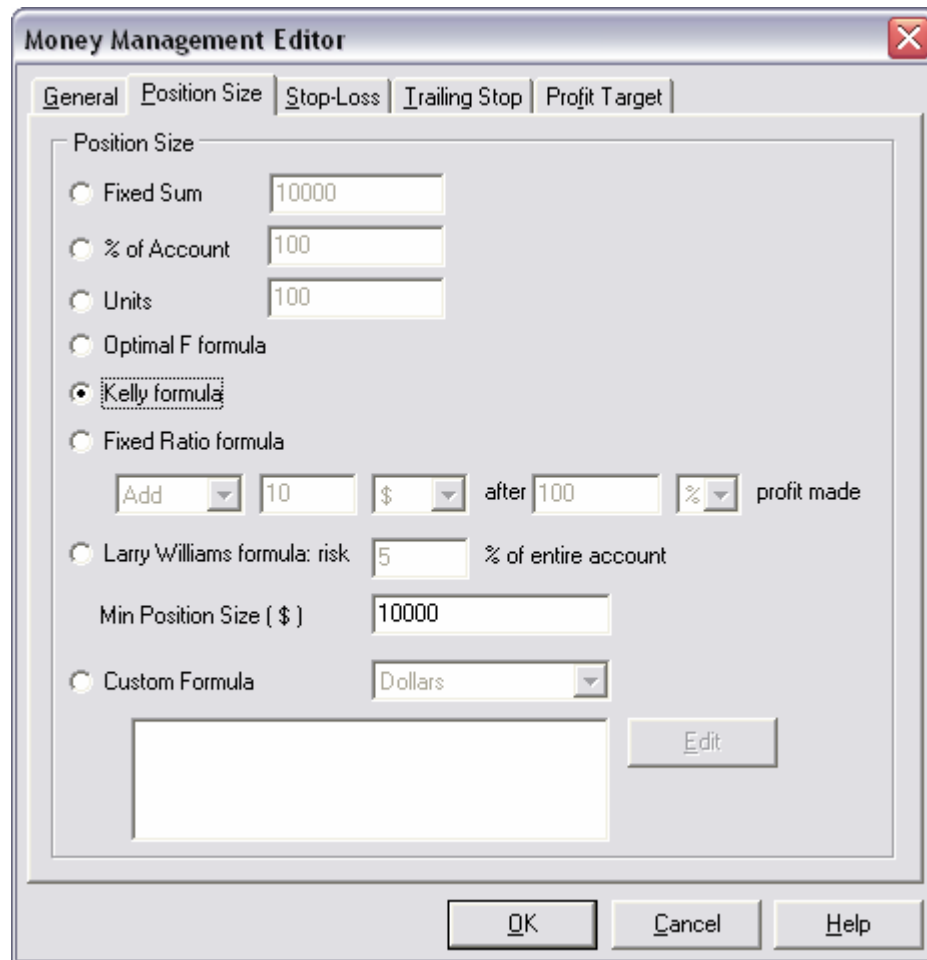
Money Management Editor

General | Position Size | Stop-Loss | Trailing Stop | Profit Target

Position Size

Fixed Sum 10000

% of Account 100

Units 100

Optimal F formula

Kelly formula

Fixed Ratio formula

Add 10 $ after 100 % profit made

Larry Williams formula: risk 5 % of entire account

Min Position Size ( $ ) 10000

Custom Formula Dollars

Edit

OK Cancel Help